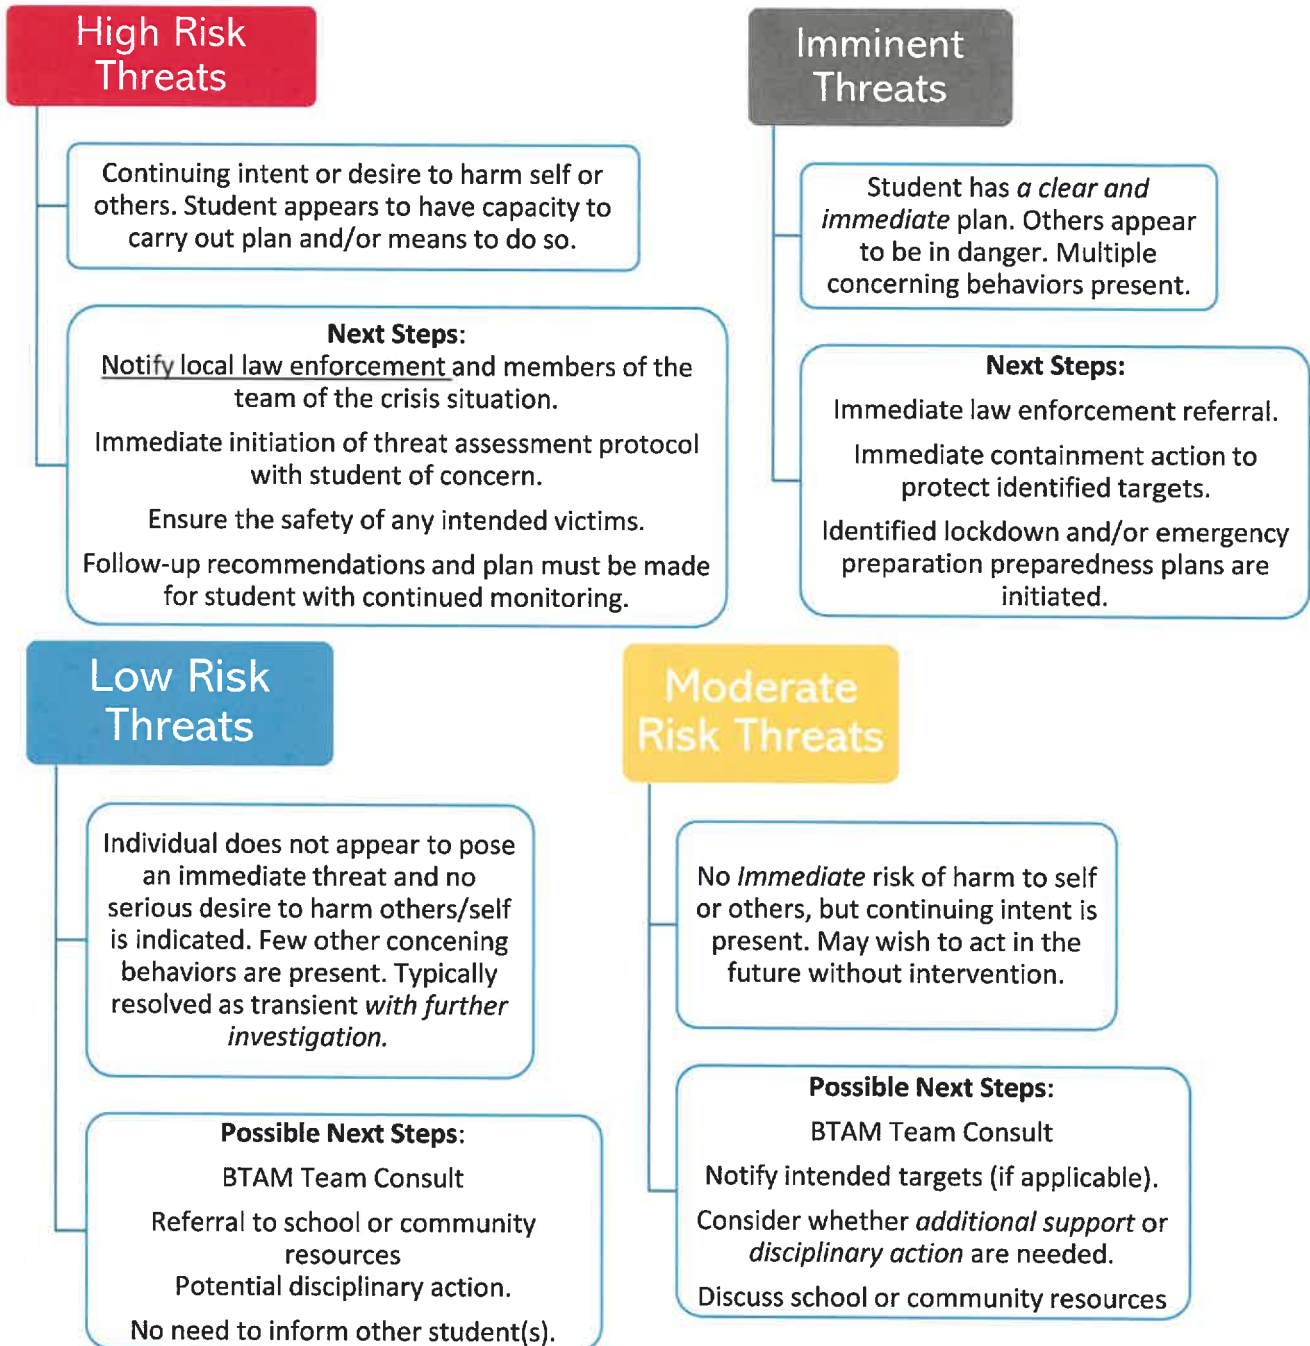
High Risk Threats

Continuing intent or desire to harm self or others. Student appears to have capacity to carry out plan and/or means to do so.

Next Steps:
Notify local law enforcement and members of the team of the crisis situation.

Immediate initiation of threat assessment protocol with student of concern.

Ensure the safety of any intended victims.

Follow-up recommendations and plan must be made for student with continued monitoring.

Imminent Threats

Student has a clear and immediate plan. Others appear to be in danger. Multiple concerning behaviors present.

Next Steps:
Immediate law enforcement referral.

Immediate containment action to protect identified targets.

Identified lockdown and/or emergency preparation preparedness plans are initiated.

Low Risk Threats

Individual does not appear to pose an immediate threat and no serious desire to harm others/self is indicated. Few other concening behaviors are present. Typically resolved as transient with further investigation.

Possible Next Steps:
BTAM Team Consult

Referral to school or community resources
Potential disciplinary action.

No need to inform other student(s).

Moderate Risk Threats

No Immediate risk of harm to self or others, but continuing intent is present. May wish to act in the future without intervention.

Possible Next Steps:
BTAM Team Consult

Notify intended targets (if applicable).

Consider whether additional support or disciplinary action are needed.

Discuss school or community resources